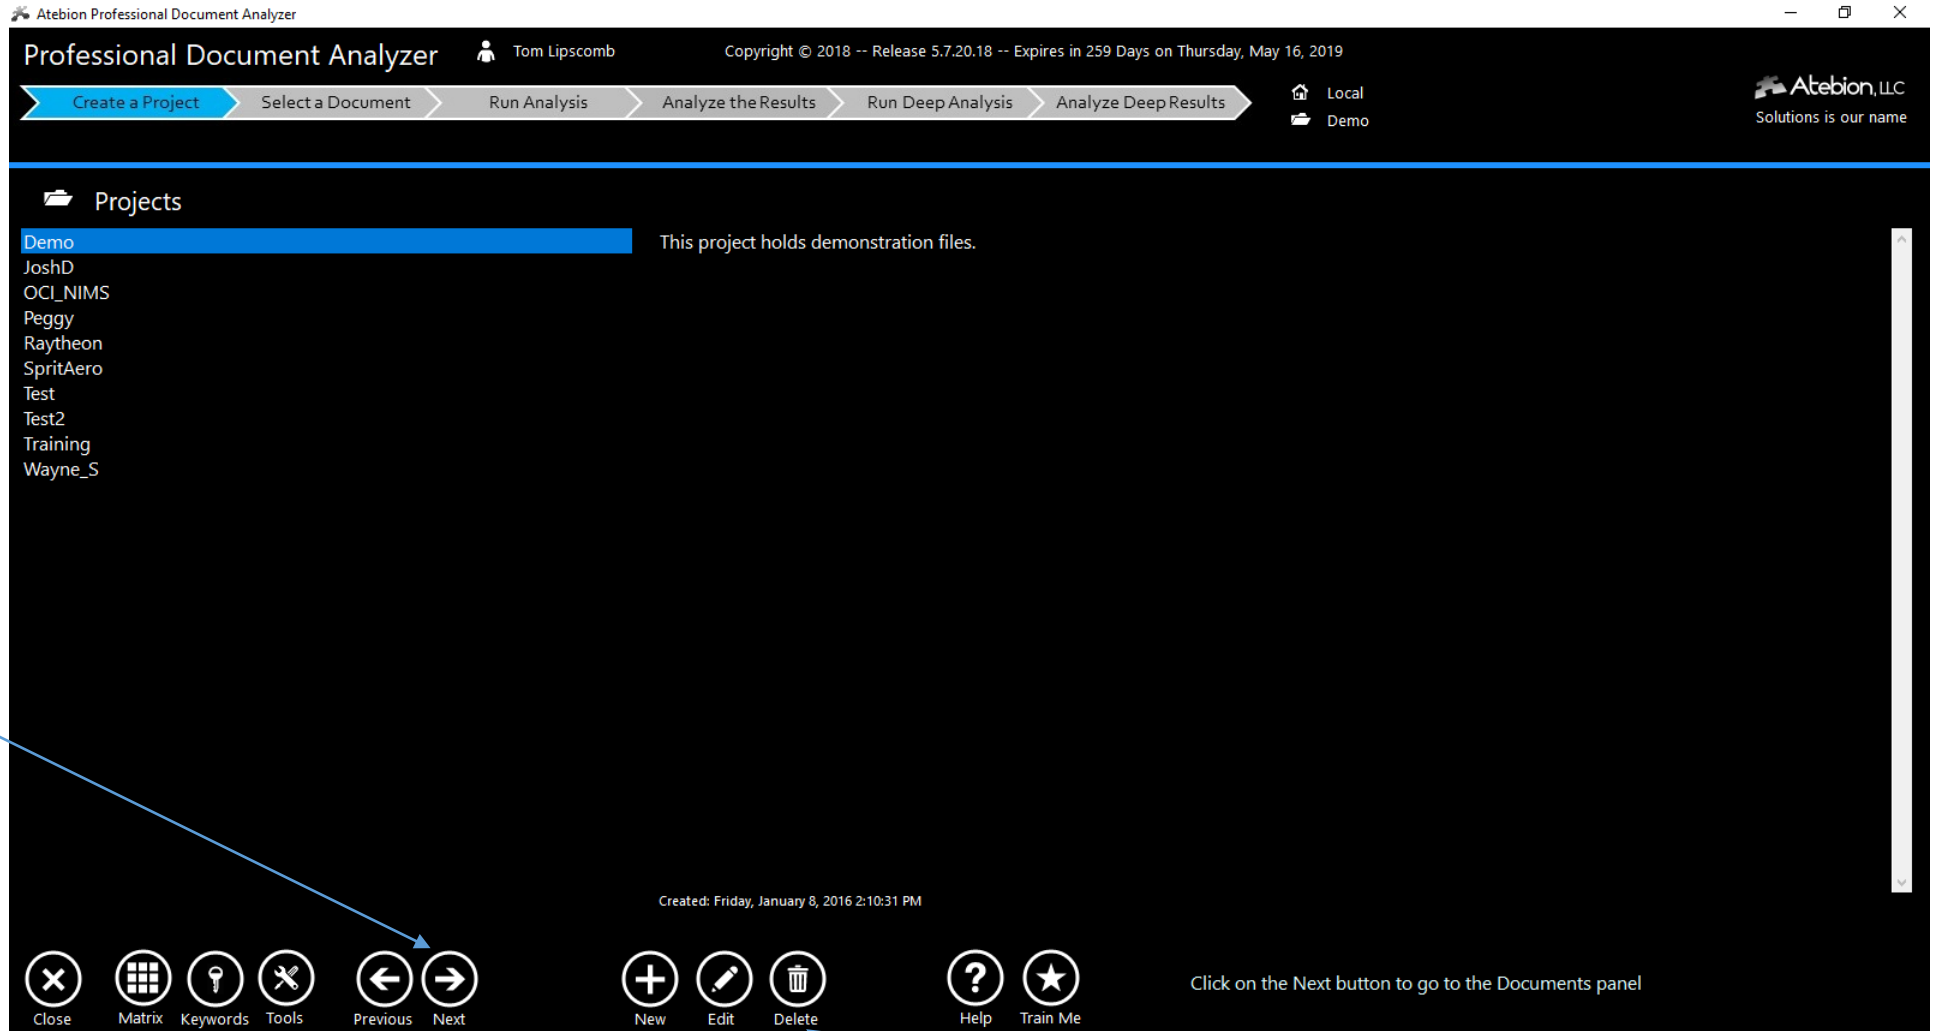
Atebion Professional Document Analyzer

Professional Document Analyzer

Tom Lipscomb

Copyright © 2018 -- Release 5.7.20.18 -- Expires in 259 Days on Thursday, May 16, 2019

Create a Project
Select a Document
Run Analysis
Analyze the Results
Run Deep Analysis
Analyze Deep Results

Local
Demo

Atebion, LLC
Solutions is our name

Projects

Demo
JoshD
OCI_NIMS
Peggy
Raytheon
SpritAero
Test
Test2
Training
Wayne_S

This project holds demonstration files.

Created: Friday, January 8, 2016 2:10:31 PM

Close
Matrix
Keywords
Tools
Previous
Next
New
Edit
Delete
Help
Train Me

Click on the Next button to go to the Documents panel